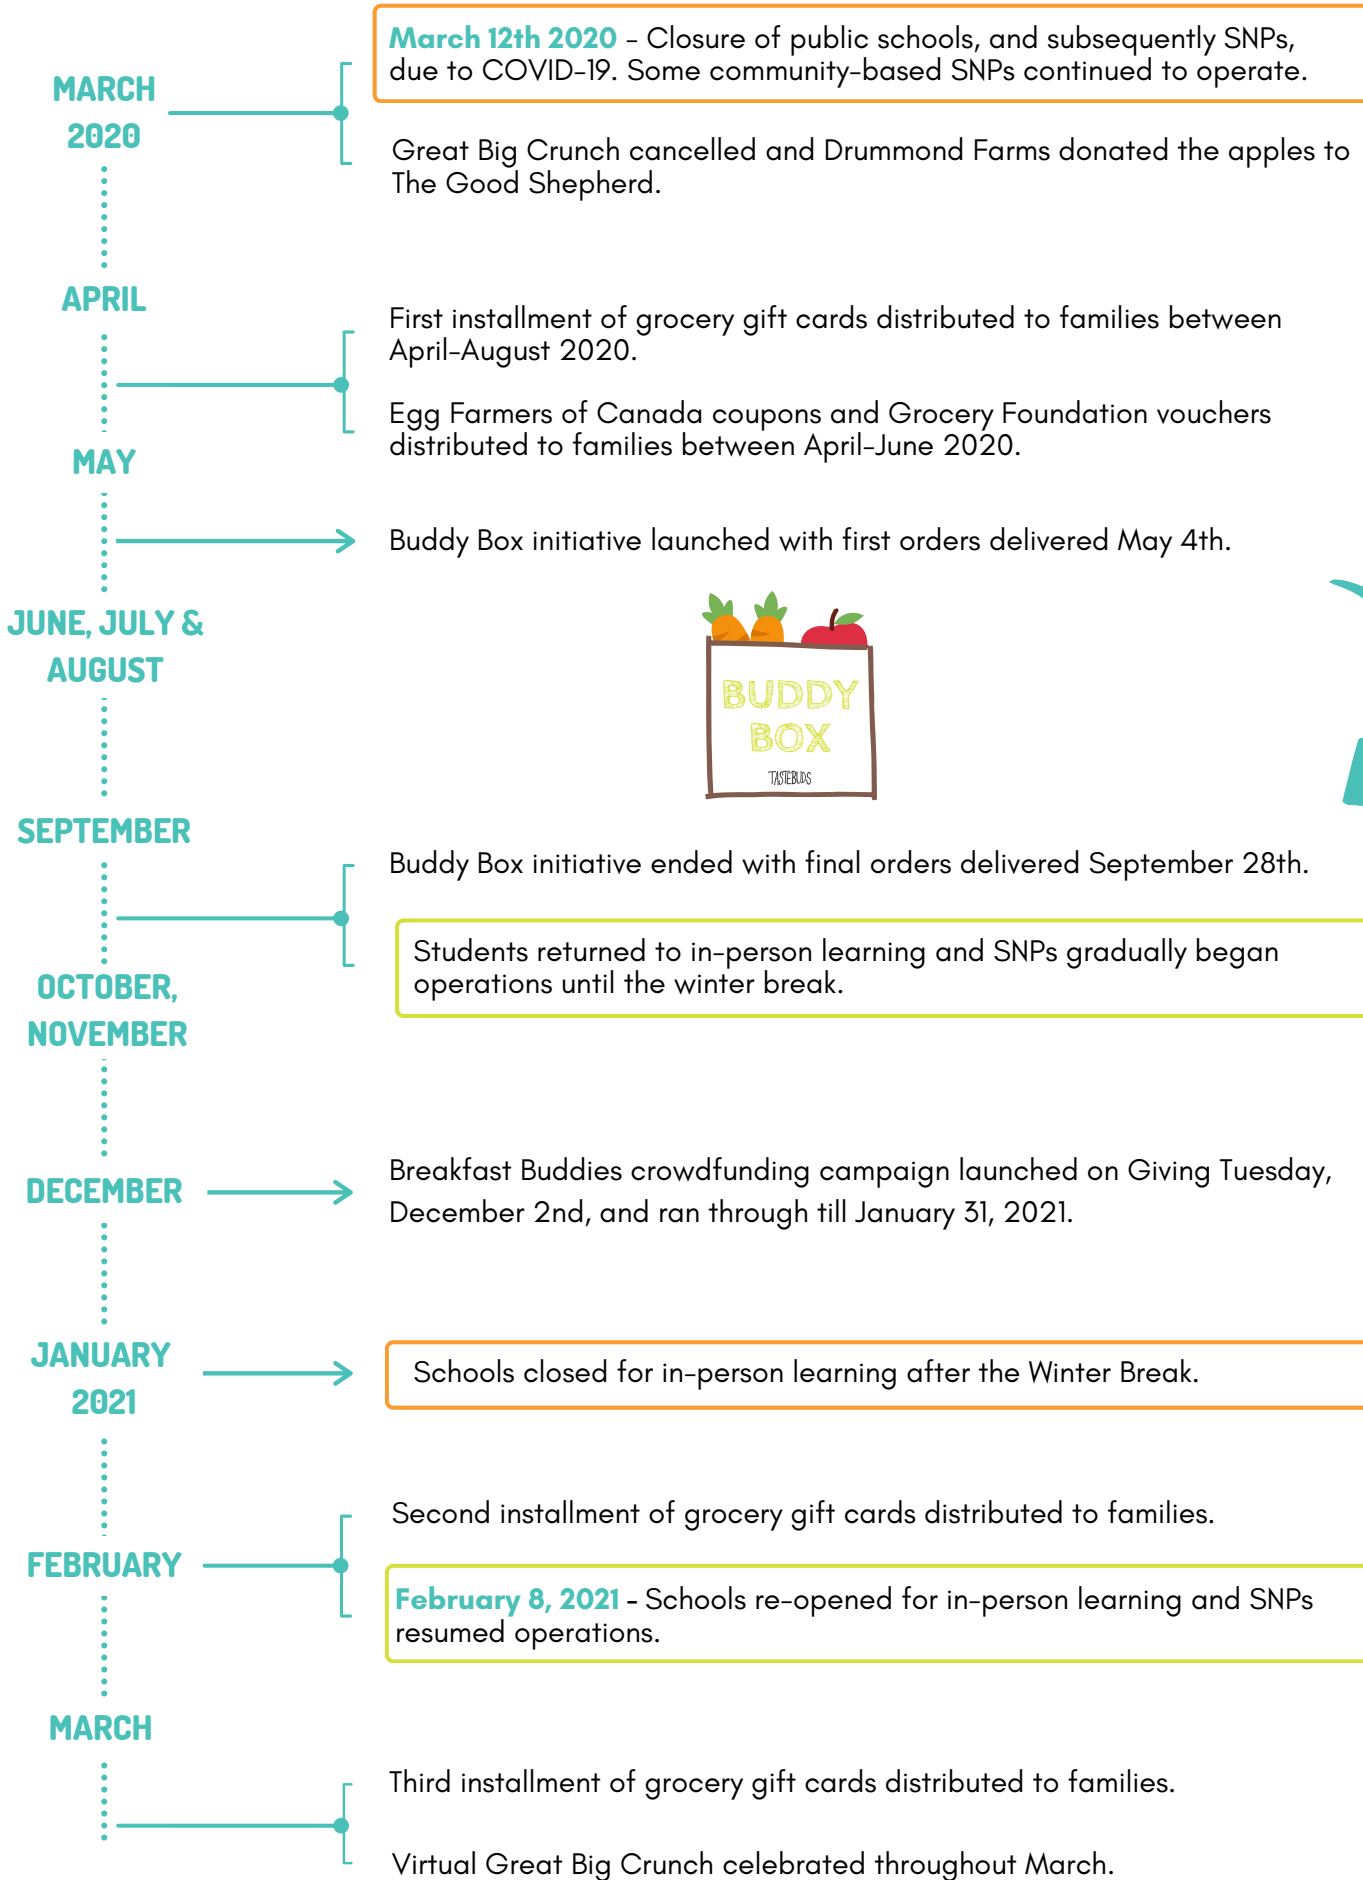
MARCH 2020

March 12th 2020 - Closure of public schools, and subsequently SNPs, due to COVID-19. Some community-based SNPs continued to operate.

Great Big Crunch cancelled and Drummond Farms donated the apples to The Good Shepherd.

APRIL

First installment of grocery gift cards distributed to families between April-August 2020.

Egg Farmers of Canada coupons and Grocery Foundation vouchers distributed to families between April-June 2020.

MAY

Buddy Box initiative launched with first orders delivered May 4th.

JUNE, JULY & AUGUST

BUDDY BOX

TASTEBUDS

SEPTEMBER

Buddy Box initiative ended with final orders delivered September 28th.

Students returned to in-person learning and SNPs gradually began operations until the winter break.

OCTOBER, NOVEMBER

DECEMBER

Breakfast Buddies crowdfunding campaign launched on Giving Tuesday, December 2nd, and ran through till January 31, 2021.

JANUARY 2021

Schools closed for in-person learning after the Winter Break.

FEBRUARY

Second installment of grocery gift cards distributed to families.

February 8, 2021 - Schools re-opened for in-person learning and SNPs resumed operations.

MARCH

Third installment of grocery gift cards distributed to families.

Virtual Great Big Crunch celebrated throughout March.